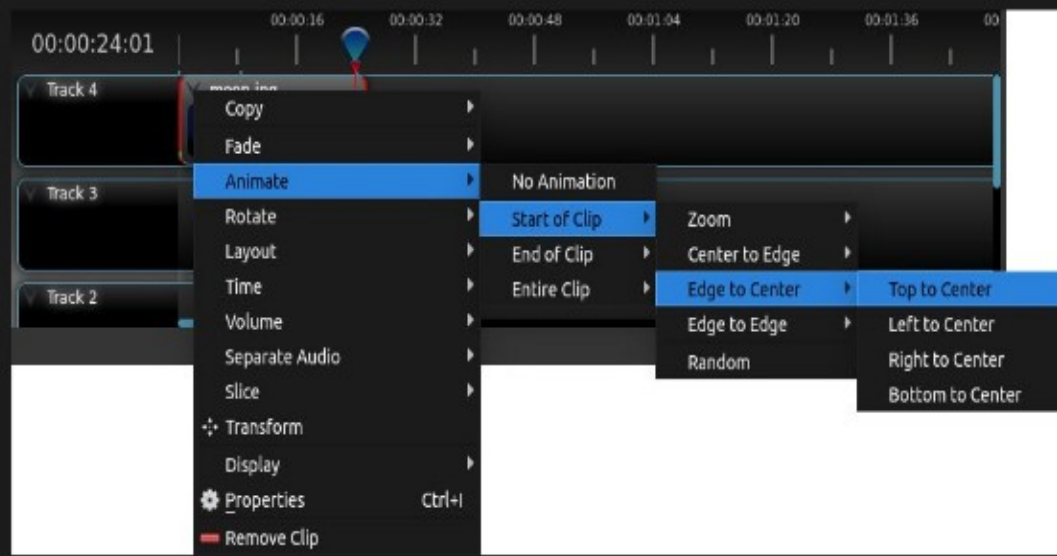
00:00:24:01

00:00:16 00:00:32 00:00:48 00:01:04 00:01:20 00:01:36 00

Track 4

moon.jpg

Track 3

Track 2

Copy
Fade
Animate
Rotate
Layout
Time
Volume
Separate Audio
Slice
Transform
Display
Properties Ctrl+I
Remove Clip

No Animation
Start of Clip
End of Clip
Entire Clip

Zoom
Center to Edge
Edge to Center
Edge to Edge
Random

Top to Center
Left to Center
Right to Center
Bottom to Center